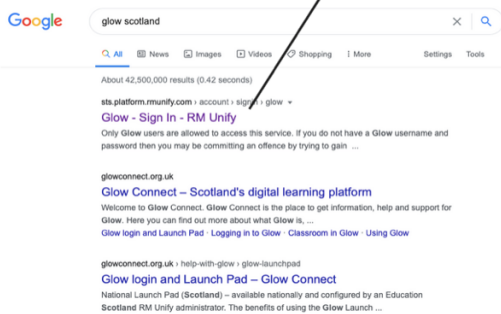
Google

glow scotland

All News Images Videos Shopping More Settings Tools

About 42,500,000 results (0.42 seconds)

sts.platform.rmunify.com › account › signin › glow

Glow - Sign In - RM Unify

Only Glow users are allowed to access this service. If you do not have a Glow username and password then you may be committing an offence by trying to gain ...

glowconnect.org.uk

Glow Connect – Scotland's digital learning platform

Welcome to Glow Connect. Glow Connect is the place to get information, help and support for Glow. Here you can find out more about what Glow is, ...

Glow login and Launch Pad · Logging in to Glow · Classroom in Glow · Using Glow

glowconnect.org.uk › help-with-glow › glow-launchpad

Glow login and Launch Pad – Glow Connect

National Launch Pad (Scotland) – available nationally and configured by an Education Scotland RM Unify administrator. The benefits of using the Glow Launch ...